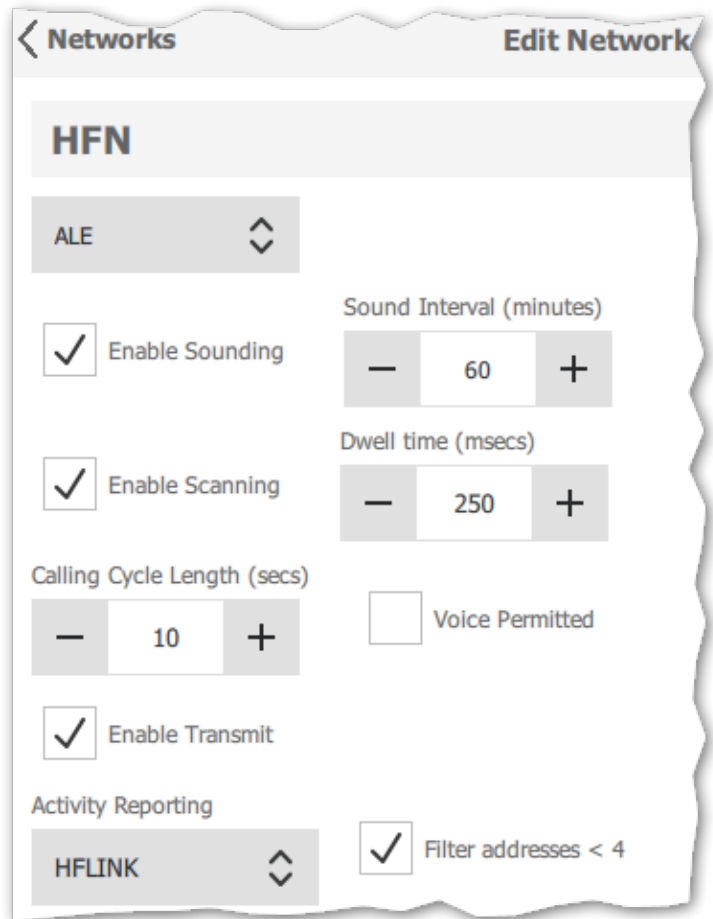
Networks

Edit Network

HFN

ALE

Enable Sounding

Sound Interval (minutes)

−
60
+

Dwell time (msecs)

Enable Scanning

−
250
+

Calling Cycle Length (secs)

−
10
+

Voice Permitted

Enable Transmit

Activity Reporting

HFLINK

Filter addresses < 4